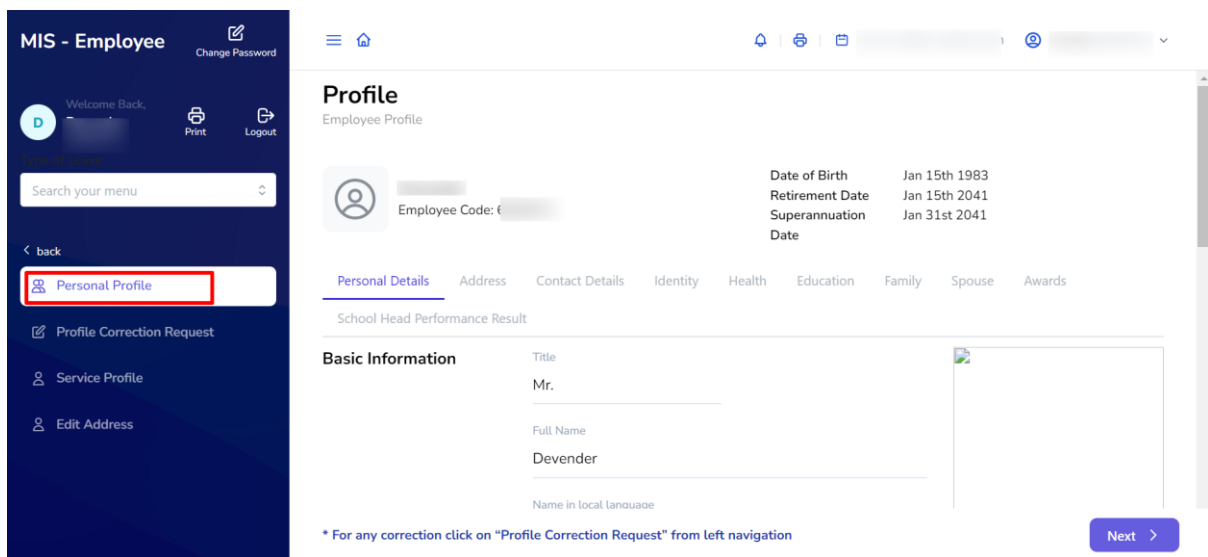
MIS - Employee

Change Password

Welcome Back,

D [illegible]

Print

Logout

Type of Leave

Search your menu

< back

Personal Profile

Profile Correction Request

Service Profile

Edit Address

Profile

Employee Profile

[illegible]

Employee Code: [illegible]

Date of Birth Jan 15th 1983

Retirement Date Jan 15th 2041

Superannuation Date Jan 31st 2041

Personal Details Address Contact Details Identity Health Education Family Spouse Awards

School Head Performance Result

Basic Information

Title

Mr.

Full Name

Devender

Name in local language

* For any correction click on "Profile Correction Request" from left navigation

Next >